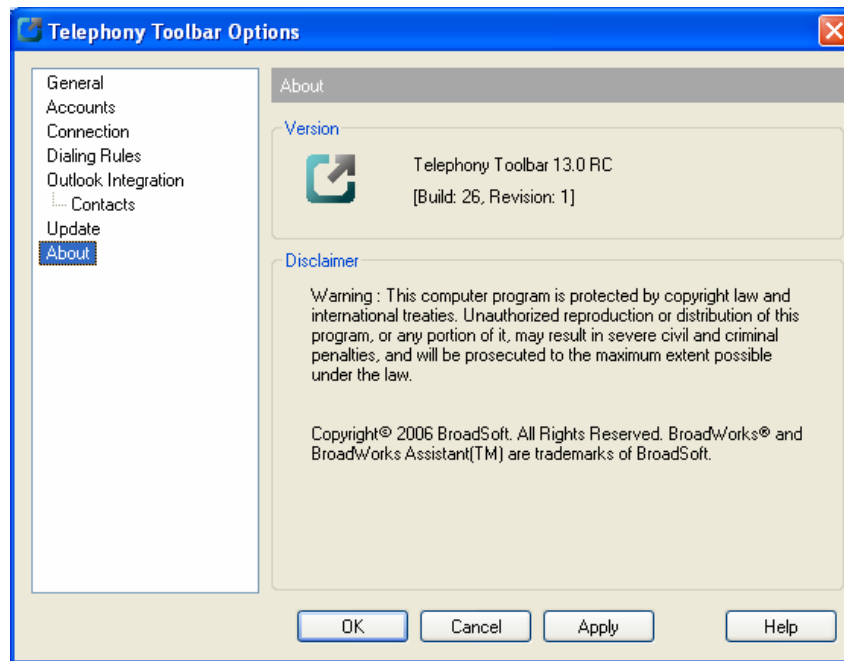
Telephony Toolbar Options

General
Accounts
Connection
Dialing Rules
Outlook Integration
Contacts
Update
About

About

Version

Telephony Toolbar 13.0 RC
[Build: 26, Revision: 1]

Disclaimer

Warning : This computer program is protected by copyright law and international treaties. Unauthorized reproduction or distribution of this program, or any portion of it, may result in severe civil and criminal penalties, and will be prosecuted to the maximum extent possible under the law.

Copyright© 2006 BroadSoft. All Rights Reserved. BroadWorks® and BroadWorks Assistant(TM) are trademarks of BroadSoft.

OK Cancel Apply Help